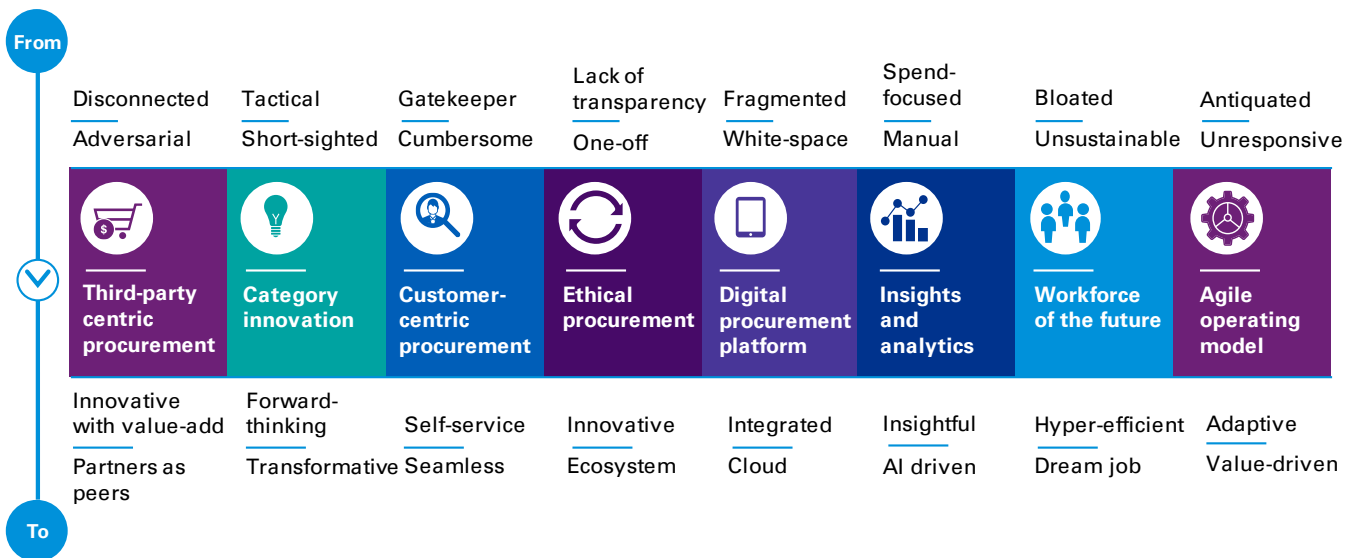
From

Disconnected
Adversarial

Tactical
Short-sighted

Gatekeeper
Cumbersome

Lack of transparency
One-off

Fragmented
White-space

Spend-focused
Manual

Bloated
Unsustainable

Antiquated
Unresponsive

Third-party centric procurement

Category innovation

Customer-centric procurement

Ethical procurement

Digital procurement platform

Insights and analytics

Workforce of the future

Agile operating model

Innovative with value-add
Partners as peers

Forward-thinking
Transformative

Self-service
Seamless

Innovative
Ecosystem

Integrated
Cloud

Insightful
AI driven

Hyper-efficient
Dream job

Adaptive
Value-driven

To